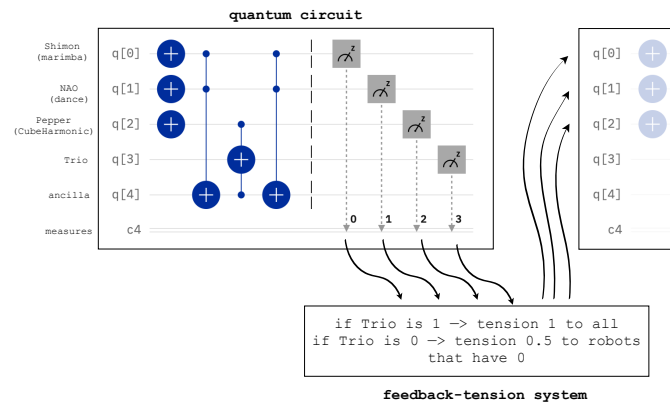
quantum circuit

Shimon (marimba) q[0]

NAO (dance) q[1]

Pepper (CubeHarmonic) q[2]

Trio q[3]

ancilla q[4]

measures c4

z z z z

0 1 2 3

q[0]
q[1]
q[2]
q[3]
c4

if Trio is 1 —> tension 1 to all
if Trio is 0 —> tension 0.5 to robots that have 0

feedback-tension system